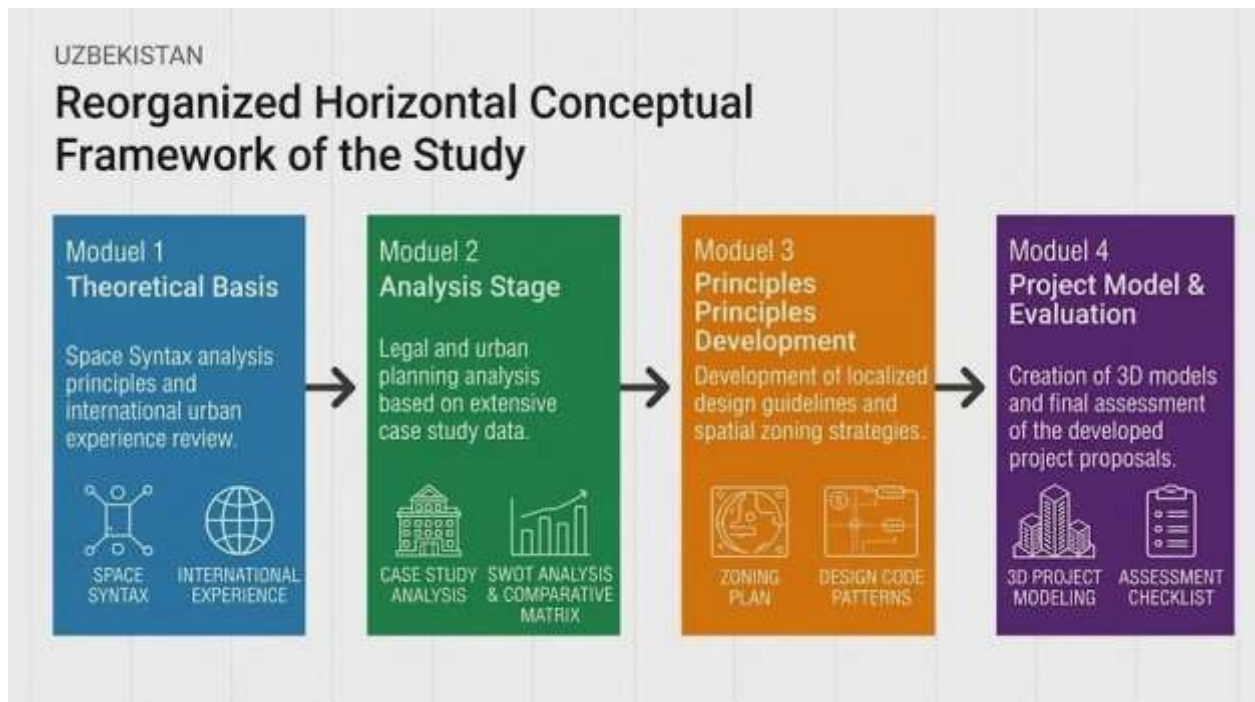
UZBEKISTAN

Reorganized Horizontal Conceptual Framework of the Study

Moduel 1
Theoretical Basis

Space Syntax analysis principles and international urban experience review.

SPACE SYNTAX

INTERNATIONAL EXPERIENCE

Moduel 2
Analysis Stage

Legal and urban planning analysis based on extensive case study data.

CASE STUDY ANALYSIS

SWOT ANALYSIS & COMPARATIVE MATRIX

Moduel 3
Principles Principles Development

Development of localized design guidelines and spatial zoning strategies.

ZONING PLAN

DESIGN CODE PATTERNS

Moduel 4
Project Model & Evaluation

Creation of 3D models and final assessment of the developed project proposals.

3D PROJECT MODELING

ASSESSMENT CHECKLIST